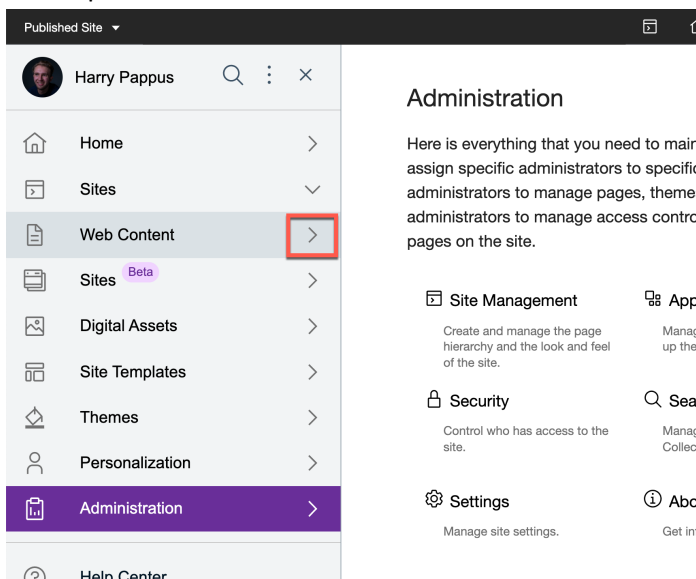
Published Site

Harry Pappus

Home

Sites

Web Content

Sites Beta

Digital Assets

Site Templates

Themes

Personalization

Administration

Help Center

Administration

Here is everything that you need to main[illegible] assign specific administrators to specifi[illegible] administrators to manage pages, theme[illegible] administrators to manage access contro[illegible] pages on the site.

Site Management

Create and manage the page hierarchy and the look and feel of the site.

App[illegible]

Manag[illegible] up the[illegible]

Security

Control who has access to the site.

Sea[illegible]

Manag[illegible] Collec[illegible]

Settings

Manage site settings.

Abo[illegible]

Get in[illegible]